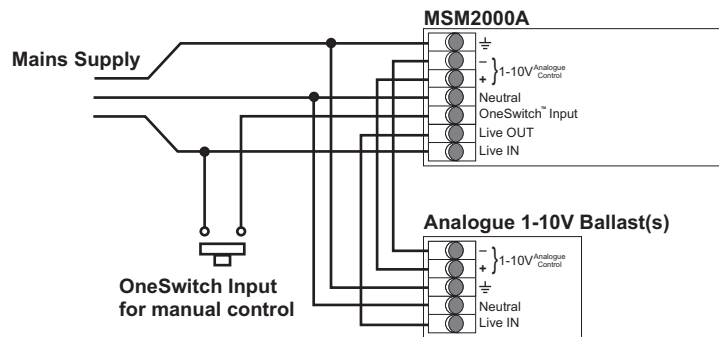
MSM2000A

Mains Supply

⏚
–
+
1-10V Analogue Control
Neutral
OneSwitch™ Input
Live OUT
Live IN

Analogue 1-10V Ballast(s)

–
+
1-10V Analogue Control
⏚
Neutral
Live IN

OneSwitch Input for manual control